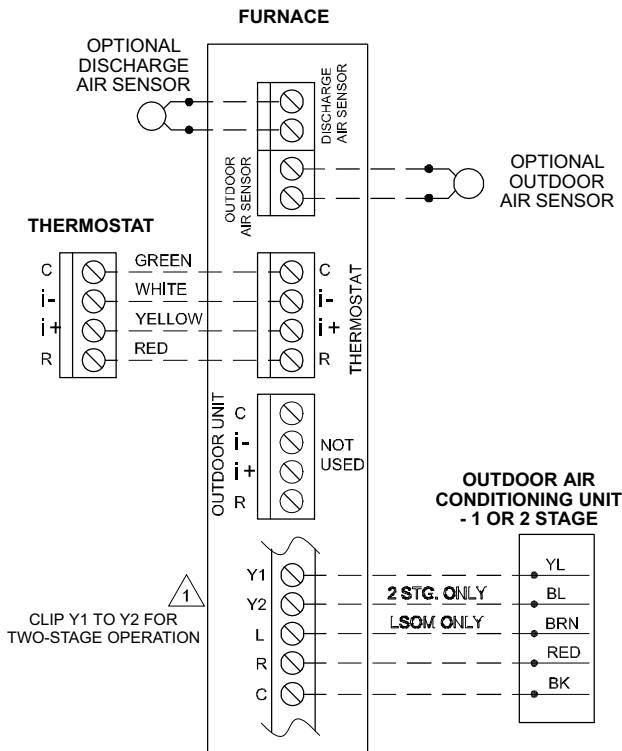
FURNACE

OPTIONAL DISCHARGE AIR SENSOR

DISCHARGE AIR SENSOR

OUTDOOR AIR SENSOR

OPTIONAL OUTDOOR AIR SENSOR

THERMOSTAT

C
i-
i+
R

GREEN
WHITE
YELLOW
RED

C
i-
i+
R
THERMOSTAT

OUTDOOR UNIT
C
i-
i+
R
NOT USED

OUTDOOR AIR CONDITIONING UNIT - 1 OR 2 STAGE

Y1
Y2
L
R
C

1
CLIP Y1 TO Y2 FOR TWO-STAGE OPERATION

2 STG. ONLY
LSOM ONLY

YL
BL
BRN
RED
BK